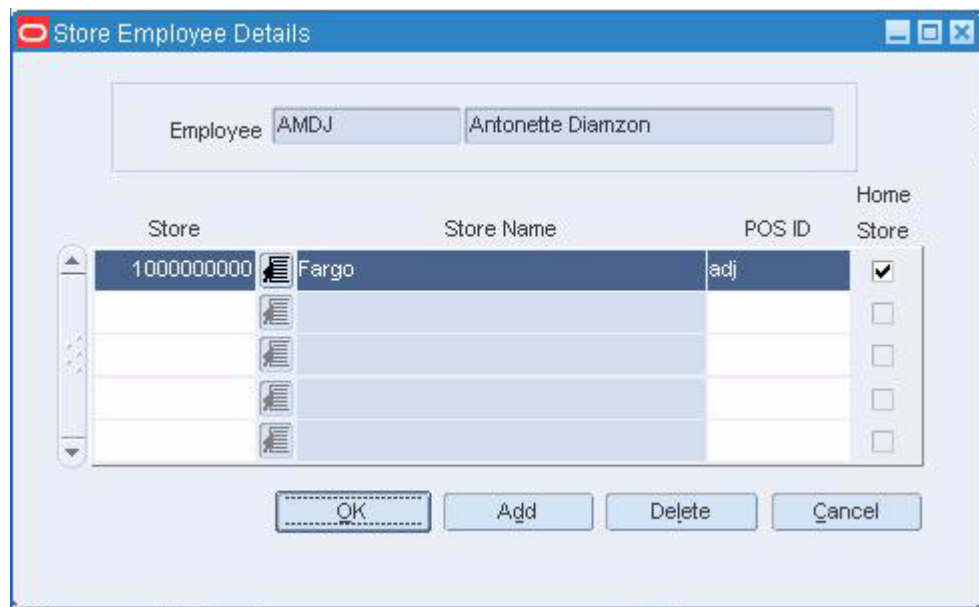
Store Employee Details

Employee AMDJ Antonette Diamzon

| Store | Store Name | POS ID | Home Store |
|---|---|---|---|
| 1000000000 | Fargo | adj | ☑ |
| | | | ☐ |
| | | | ☐ |
| | | | ☐ |
| | | | ☐ |

OK Add Delete Cancel